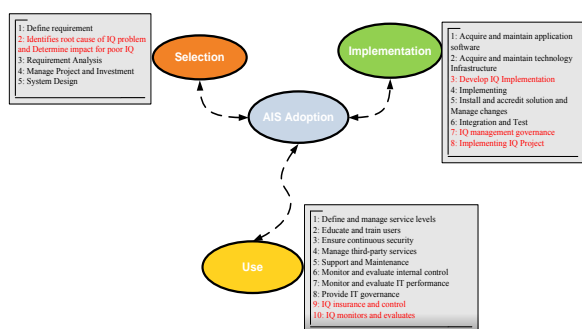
1: Define requirement
2: Identifies root cause of IQ problem and Determine impact for poor IQ
3: Requirement Analysis
4: Manage Project and Investment
5: System Design

Selection

Implementation

1: Acquire and maintain application software
2: Acquire and maintain technology Infrastructure
3: Develop IQ Implementation
4: Implementing
5: Install and accredit solution and Manage changes
6: Integration and Test
7: IQ management governance
8: Implementing IQ Project

AIS Adoption

Use

1: Define and manage service levels
2: Educate and train users
3: Ensure continuous security
4: Manage third-party services
5: Support and Maintenance
6: Monitor and evaluate internal control
7: Monitor and evaluate IT performance
8: Provide IT governance
9: IQ insurance and control
10: IQ monitors and evaluates